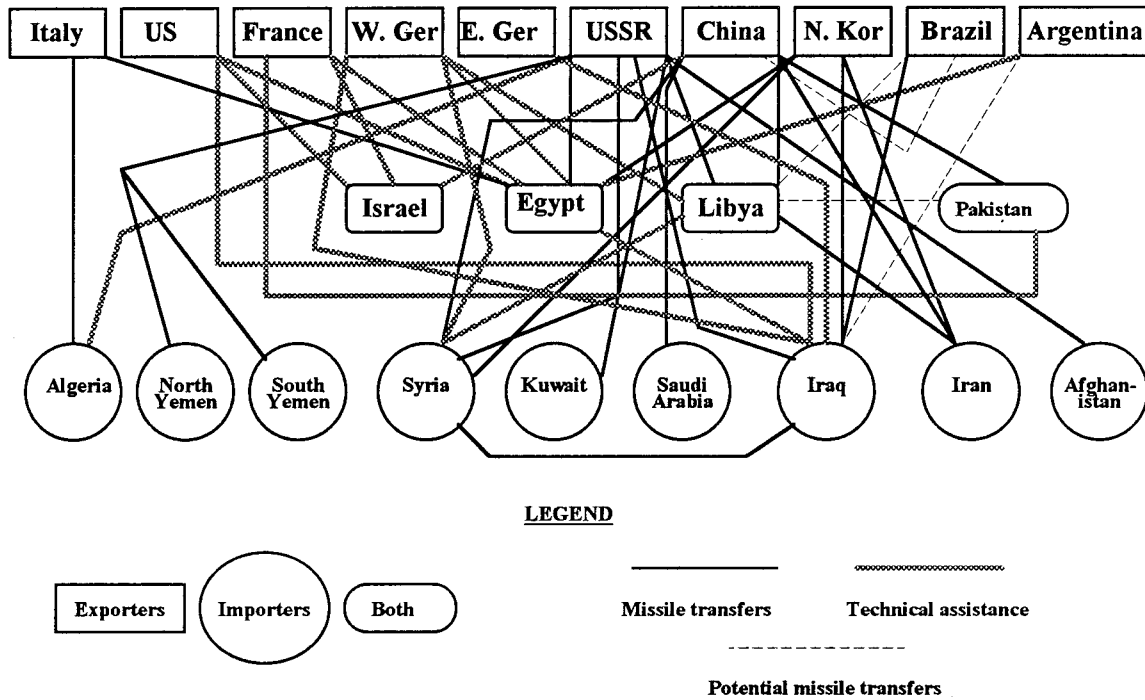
Italy
US
France
W. Ger
E. Ger
USSR
China
N. Kor
Brazil
Argentina

Israel
Egypt
Libya
Pakistan

Algeria
North Yemen
South Yemen
Syria
Kuwait
Saudi Arabia
Iraq
Iran
Afghanistan

LEGEND

Exporters
Importers
Both

Missile transfers
Technical assistance

Potential missile transfers